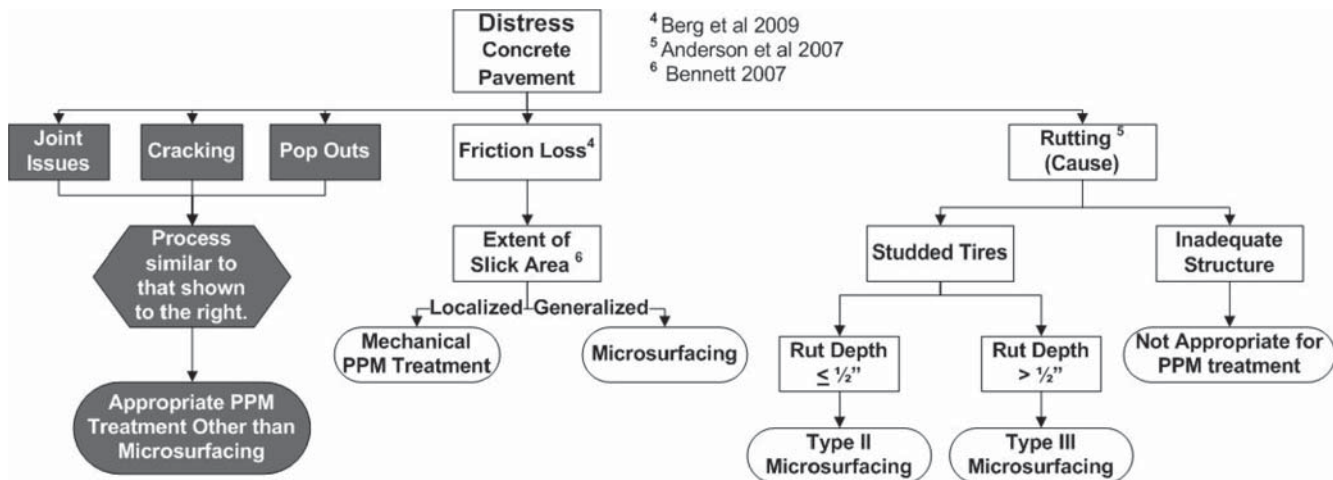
Distress Concrete Pavement

$^4$ Berg et al 2009
$^5$ Anderson et al 2007
$^6$ Bennett 2007

Joint Issues

Cracking

Pop Outs

Process similar to that shown to the right.

Appropriate PPM Treatment Other than Microsurfacing

Friction Loss$^4$

Extent of Slick Area $^6$

Localized

Generalized

Mechanical PPM Treatment

Microsurfacing

Rutting $^5$ (Cause)

Studded Tires

Inadequate Structure

Rut Depth $\leq$ ½"

Rut Depth > ½"

Not Appropriate for PPM treatment

Type II Microsurfacing

Type III Microsurfacing